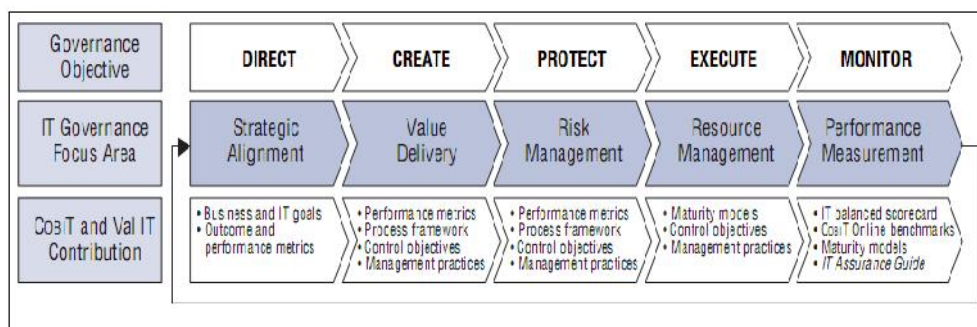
| Governance Objective | DIRECT | CREATE | PROTECT | EXECUTE | MONITOR |
|---|---|---|---|---|---|
| IT Governance Focus Area | Strategic Alignment | Value Delivery | Risk Management | Resource Management | Performance Measurement |
| CobiT and Val IT Contribution | • Business and IT goals • Outcome and performance metrics | • Performance metrics • Process framework • Control objectives • Management practices | • Performance metrics • Process framework • Control objectives • Management practices | • Maturity models • Control objectives • Management practices | • IT balanced scorecard • CobiT Online benchmarks • Maturity models • IT Assurance Guide |